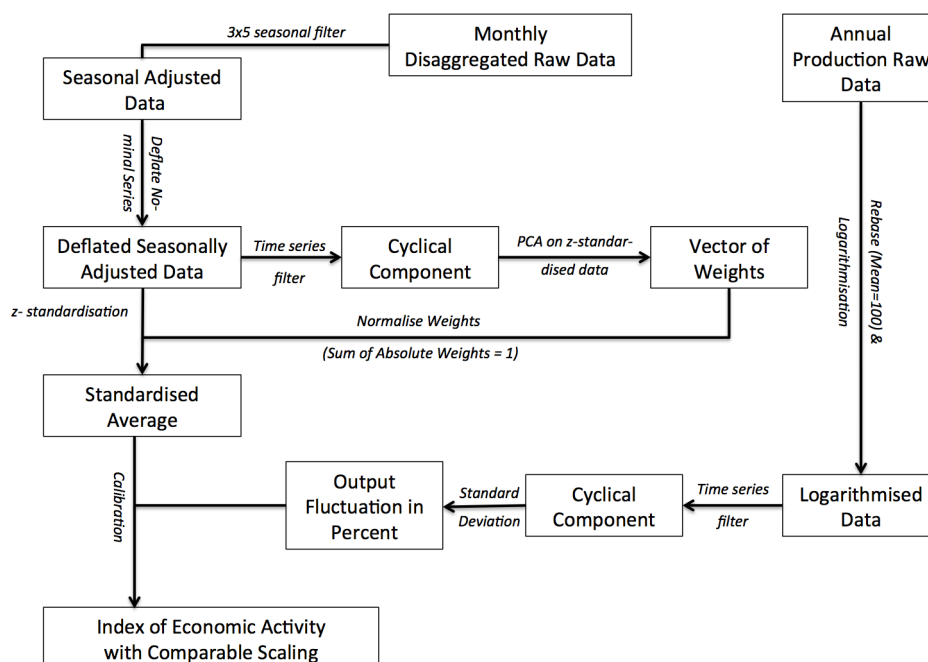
Monthly Disaggregated Raw Data

3x5 seasonal filter

Seasonal Adjusted Data

Deflate Nominal Series

Annual Production Raw Data

Rebase (Mean=100) & Logarithmisation

Deflated Seasonally Adjusted Data

Time series filter

Cyclical Component

PCA on z-standardised data

Vector of Weights

z- standardisation

Normalise Weights

(Sum of Absolute Weights = 1)

Standardised Average

Calibration

Output Fluctuation in Percent

Standard Deviation

Cyclical Component

Time series filter

Logarithmised Data

Index of Economic Activity with Comparable Scaling